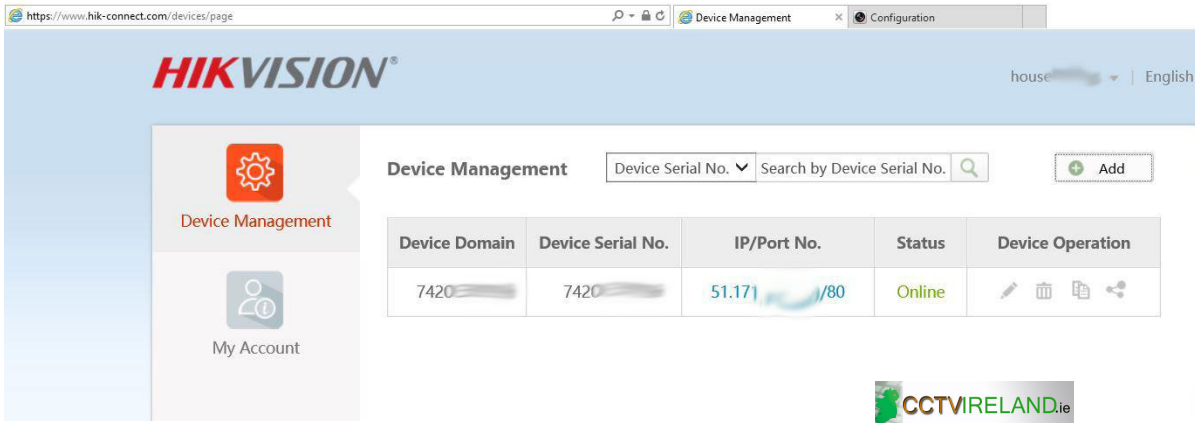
https://www.hik-connect.com/devices/page

Device Management

Configuration

HIKVISION®

house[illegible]

English

Device Management

My Account

Device Management

Device Serial No.

Search by Device Serial No.

Add

| Device Domain | Device Serial No. | IP/Port No. | Status | Device Operation |
|---|---|---|---|---|
| 7420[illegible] | 7420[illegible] | 51.171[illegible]/80 | Online | |

CCTVIRELAND.ie